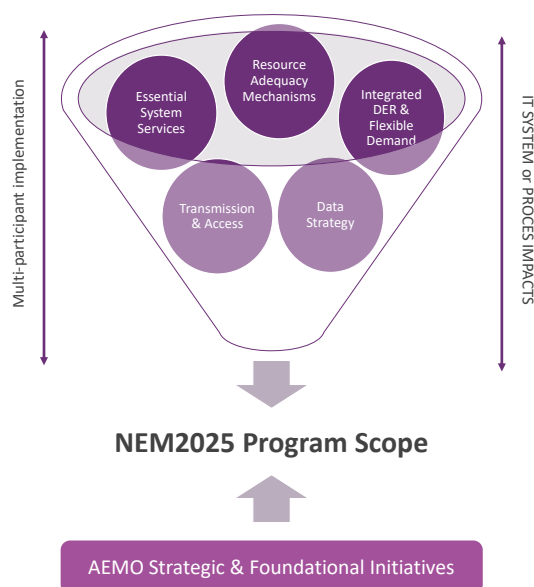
Multi-participant implementation

Essential System Services

Resource Adequacy Mechanisms

Integrated DER & Flexible Demand

Transmission & Access

Data Strategy

IT SYSTEM or PROCES IMPACTS

NEM2025 Program Scope

AEMO Strategic & Foundational Initiatives